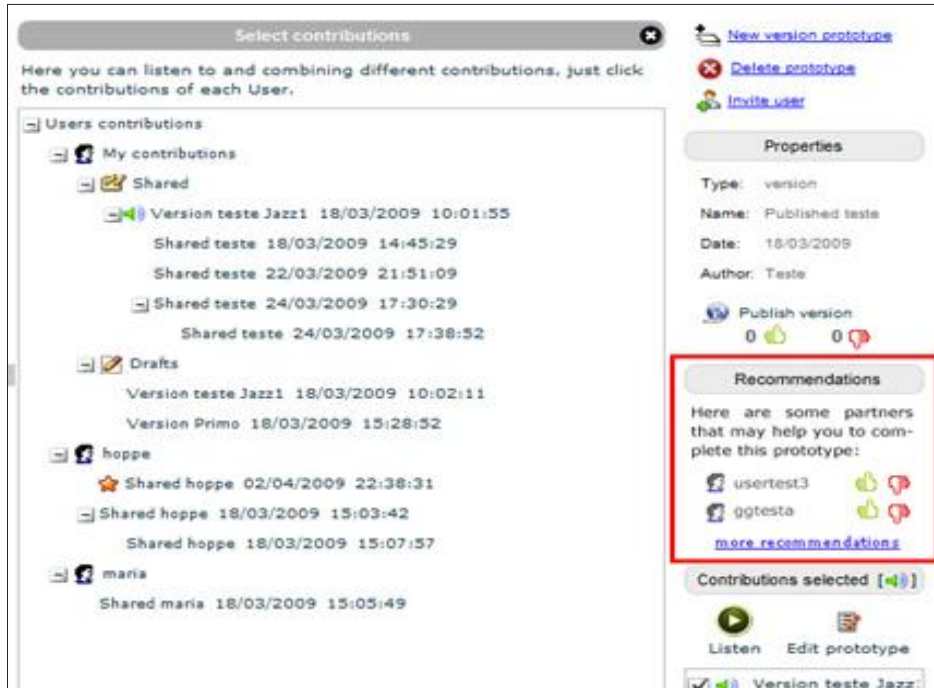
Select contributions

Here you can listen to and combining different contributions. just click the contributions of each User.

Users contributions
My contributions
Shared
Version teste Jazz1 18/03/2009 10:01:55
Shared teste 18/03/2009 14:45:29
Shared teste 22/03/2009 21:51:09
Shared teste 24/03/2009 17:30:29
Shared teste 24/03/2009 17:38:52
Drafts
Version teste Jazz1 18/03/2009 10:02:11
Version Primo 18/03/2009 15:28:52
hoppe
Shared hoppe 02/04/2009 22:38:31
Shared hoppe 18/03/2009 15:03:42
Shared hoppe 18/03/2009 15:07:57
maria
Shared maria 18/03/2009 15:05:49

New version prototype
Delete prototype
Invite user

Properties
Type: version
Name: Published teste
Date: 18/03/2009
Author: Teste
Publish version
0 0

Recommendations
Here are some partners that may help you to complete this prototype:
usertest3
ggtesta
more recommendations

Contributions selected [ ]
Listen Edit prototype
Version teste Jazz